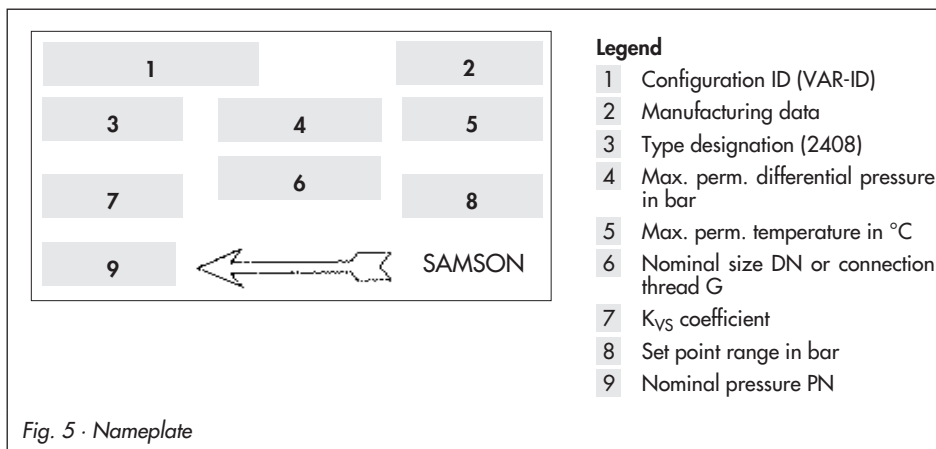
1

2

3

4

5

6

7

8

9

SAMSON

**Legend**

1 Configuration ID (VAR-ID)
2 Manufacturing data
3 Type designation (2408)
4 Max. perm. differential pressure in bar
5 Max. perm. temperature in °C
6 Nominal size DN or connection thread G
7 $K_{VS}$ coefficient
8 Set point range in bar
9 Nominal pressure PN

Fig. 5 · Nameplate